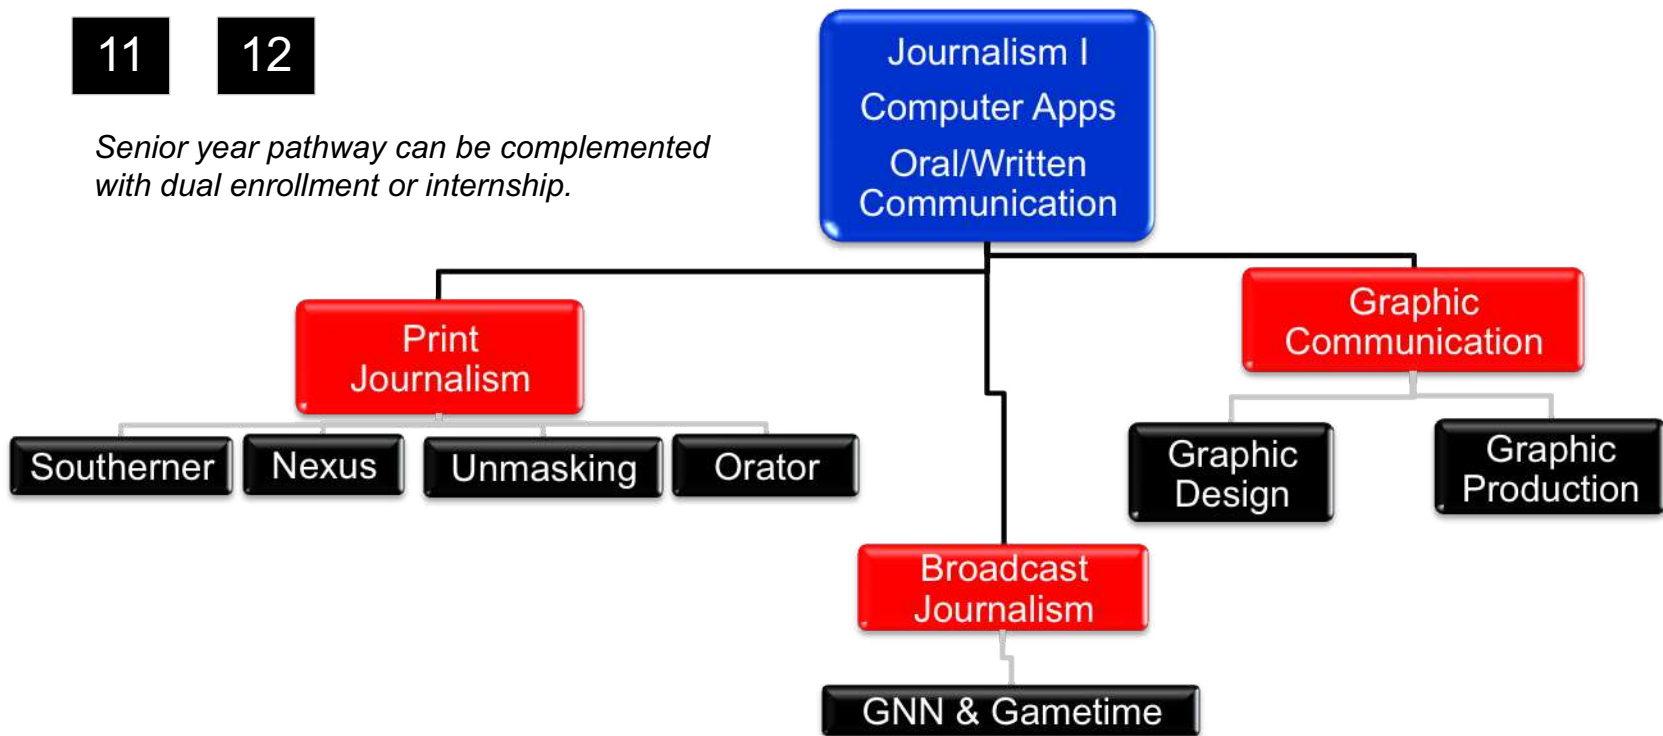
11

12

Senior year pathway can be complemented with dual enrollment or internship.

Journalism I
Computer Apps
Oral/Written Communication

Print Journalism

Southerner

Nexus

Unmasking

Orator

Broadcast Journalism

GNN & Gametime

Graphic Communication

Graphic Design

Graphic Production